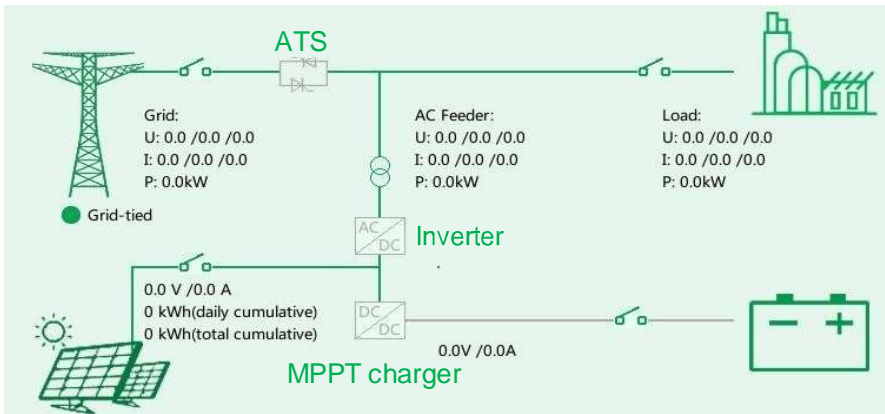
ATS

Grid:
U: 0.0 /0.0 /0.0
I: 0.0 /0.0 /0.0
P: 0.0kW

Grid-tied

AC Feeder:
U: 0.0 /0.0 /0.0
I: 0.0 /0.0 /0.0
P: 0.0kW

Load:
U: 0.0 /0.0 /0.0
I: 0.0 /0.0 /0.0
P: 0.0kW

AC/DC

Inverter

0.0 V /0.0 A
0 kWh(daily cumulative)
0 kWh(total cumulative)

DC/DC

0.0V /0.0A

MPPT charger

− +